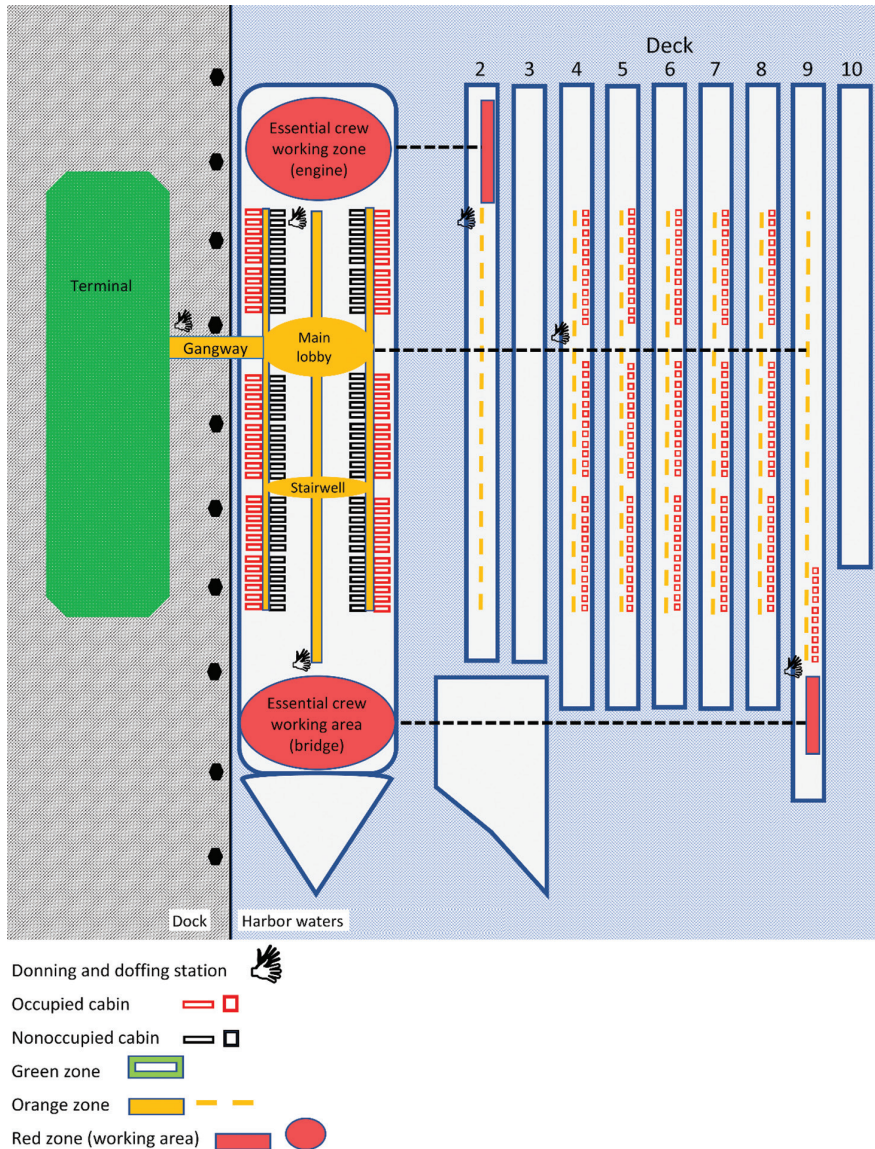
Deck
2 3 4 5 6 7 8 9 10

Essential crew working zone (engine)

Terminal

Gangway

Main lobby

Stairwell

Essential crew working area (bridge)

Dock

Harbor waters

Donning and doffing station

Occupied cabin

Nonoccupied cabin

Green zone

Orange zone

Red zone (working area)